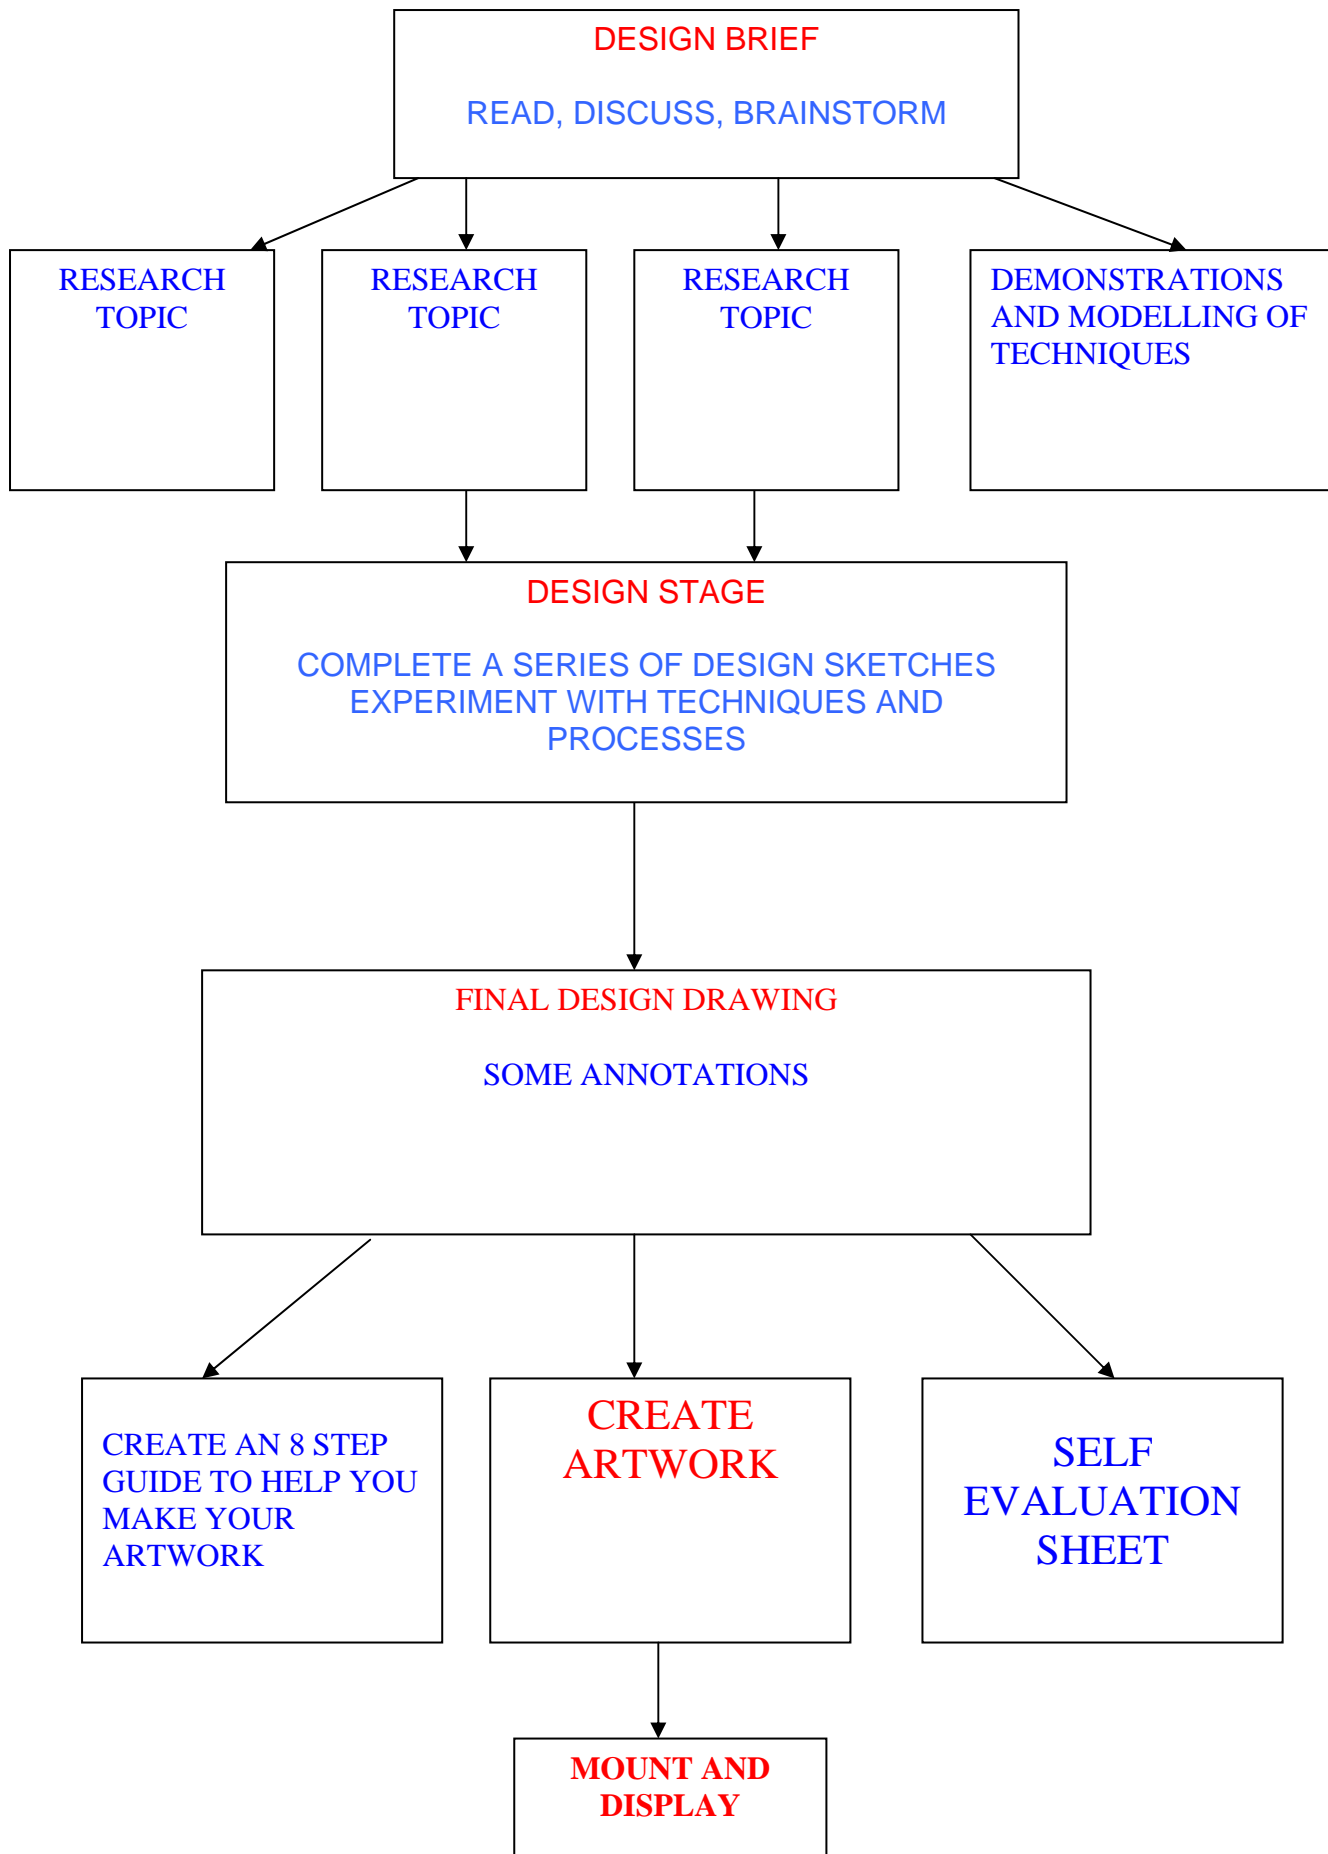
DESIGN BRIEF

READ, DISCUSS, BRAINSTORM

RESEARCH TOPIC

RESEARCH TOPIC

RESEARCH TOPIC

DEMONSTRATIONS AND MODELLING OF TECHNIQUES

DESIGN STAGE

COMPLETE A SERIES OF DESIGN SKETCHES EXPERIMENT WITH TECHNIQUES AND PROCESSES

FINAL DESIGN DRAWING

SOME ANNOTATIONS

CREATE AN 8 STEP GUIDE TO HELP YOU MAKE YOUR ARTWORK

CREATE ARTWORK

SELF EVALUATION SHEET

MOUNT AND DISPLAY